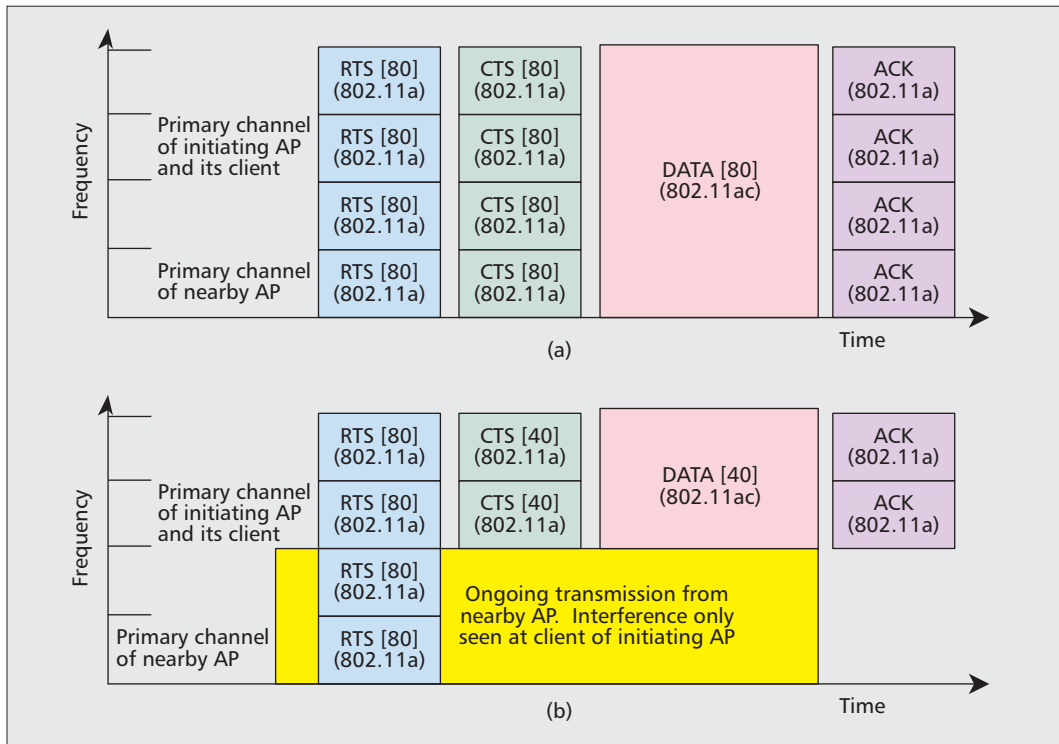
Frequency

Primary channel of initiating AP and its client

Primary channel of nearby AP

RTS [80] (802.11a)

RTS [80] (802.11a)

RTS [80] (802.11a)

RTS [80] (802.11a)

CTS [80] (802.11a)

CTS [80] (802.11a)

CTS [80] (802.11a)

CTS [80] (802.11a)

DATA [80] (802.11ac)

ACK (802.11a)

ACK (802.11a)

ACK (802.11a)

ACK (802.11a)

Time

(a)

Frequency

Primary channel of initiating AP and its client

Primary channel of nearby AP

RTS [80] (802.11a)

RTS [80] (802.11a)

RTS [80] (802.11a)

RTS [80] (802.11a)

CTS [40] (802.11a)

CTS [40] (802.11a)

DATA [40] (802.11ac)

ACK (802.11a)

ACK (802.11a)

Ongoing transmission from nearby AP. Interference only seen at client of initiating AP

Time

(b)